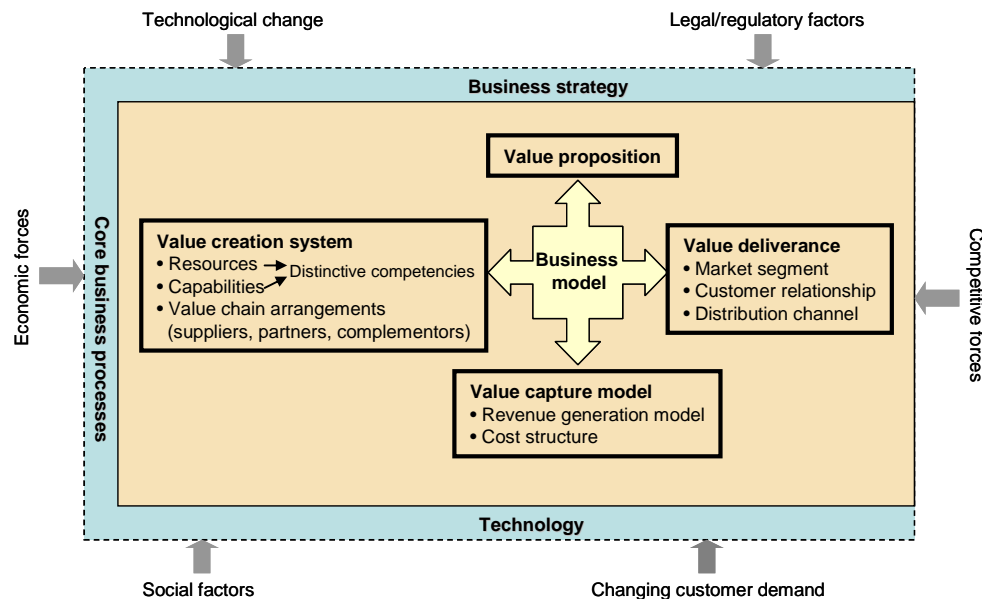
Technological change

Legal/regulatory factors

Economic forces

Competitive forces

Business strategy

Core business processes

Value proposition

Value creation system
• Resources
• Capabilities
Distinctive competencies
• Value chain arrangements (suppliers, partners, complementors)

Business model

Value deliverance
• Market segment
• Customer relationship
• Distribution channel

Value capture model
• Revenue generation model
• Cost structure

Technology

Social factors

Changing customer demand